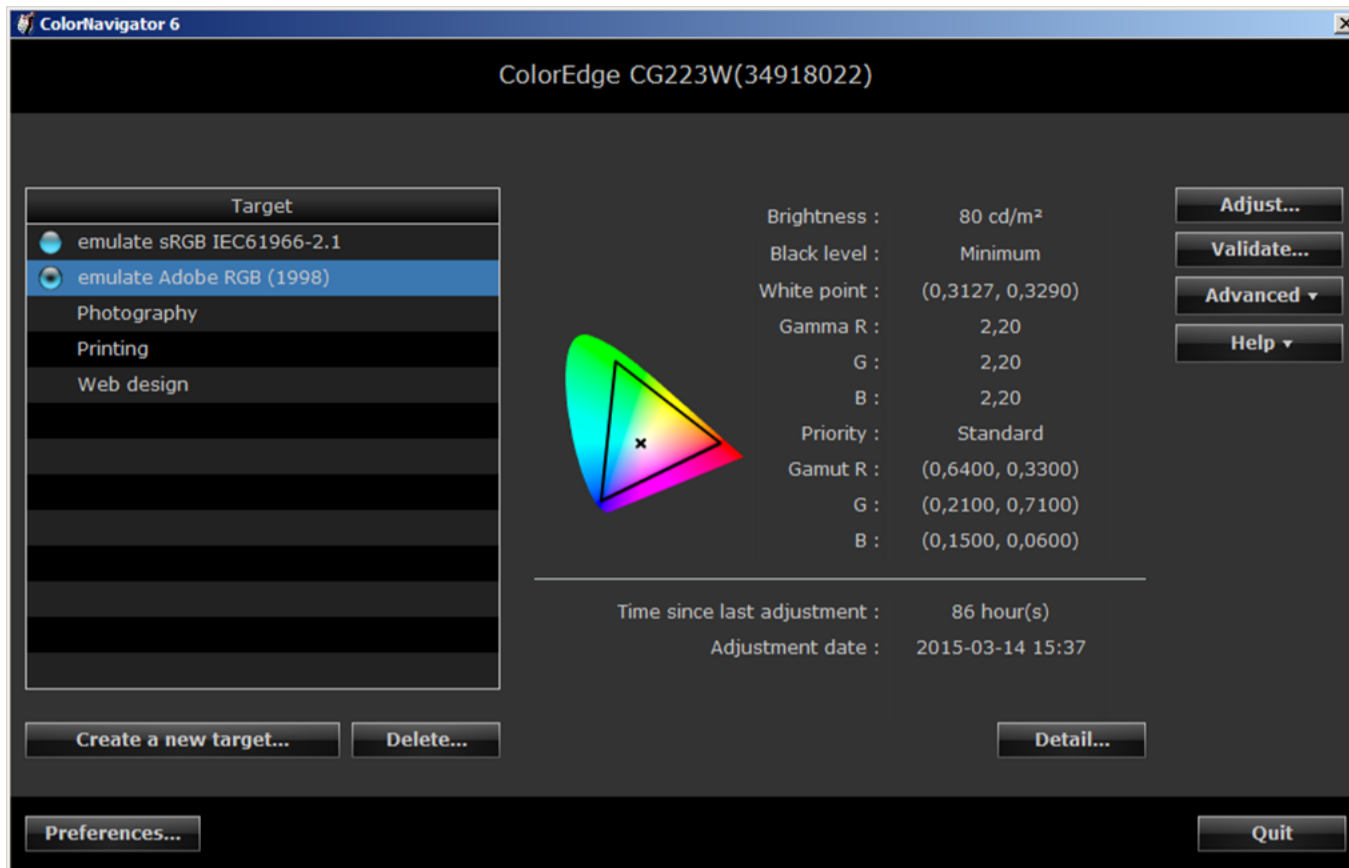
ColorNavigator 6

ColorEdge CG223W(34918022)

Target
emulate sRGB IEC61966-2.1
emulate Adobe RGB (1998)
Photography
Printing
Web design

Brightness : 80 cd/m²
Black level : Minimum
White point : (0,3127, 0,3290)
Gamma R : 2,20
G : 2,20
B : 2,20
Priority : Standard
Gamut R : (0,6400, 0,3300)
G : (0,2100, 0,7100)
B : (0,1500, 0,0600)

Time since last adjustment : 86 hour(s)
Adjustment date : 2015-03-14 15:37

Adjust...
Validate...
Advanced ▾
Help ▾

Create a new target...
Delete...
Detail...

Preferences...
Quit